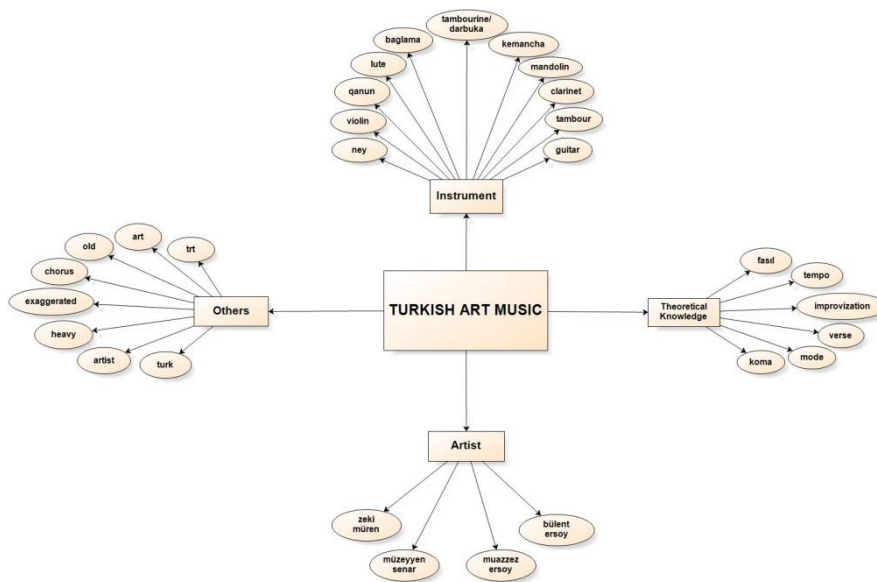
tambourine/ darbuka

baglama

kemancha

lute

mandolin

qanun

clarinet

violin

tambour

ney

guitar

Instrument

old

art

trt

chorus

exaggerated

Others

TURKISH ART MUSIC

heavy

artist

turk

fasıl

tempo

Theoretical Knowledge

improvization

verse

mode

koma

Artist

zeki müren

müzeyyen senar

muazzez ersoy

bülent ersoy